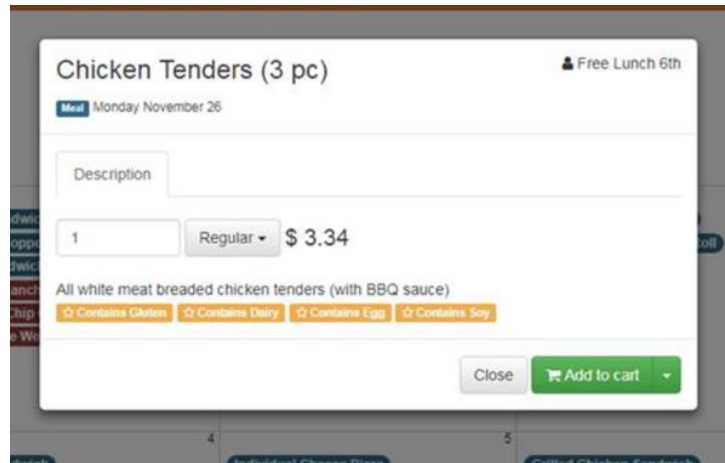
Chicken Tenders (3 pc)

Free Lunch 6th

Meal Monday November 26

Description

1

Regular

$ 3.34

All white meat breaded chicken tenders (with BBQ sauce)

Contains Gluten Contains Dairy Contains Egg Contains Soy

Close

Add to cart

dwic
oppe
dwic
anch
Chip
e We

oll

4

5

Individual Cheese Pizza

Grilled Chicken Sandwich